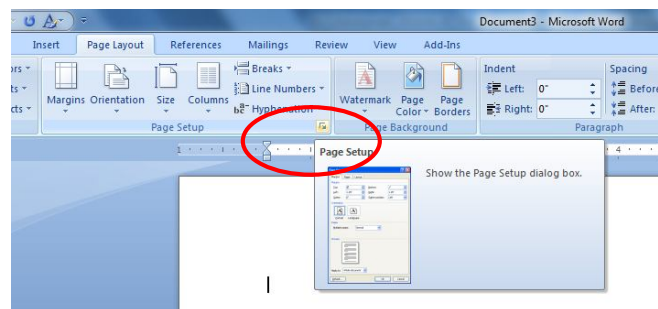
Document3 - Microsoft Word

Insert Page Layout References Mailings Review View Add-Ins

ors
ts
cts

Margins Orientation Size Columns
Breaks
Line Numbers
Hyphenation
Page Setup

Watermark Page Color Page Borders
Page Background

Indent
Left: 0"
Right: 0"

Spacing
Before
After:

Paragraph

1 4

Page Setup

Show the Page Setup dialog box.